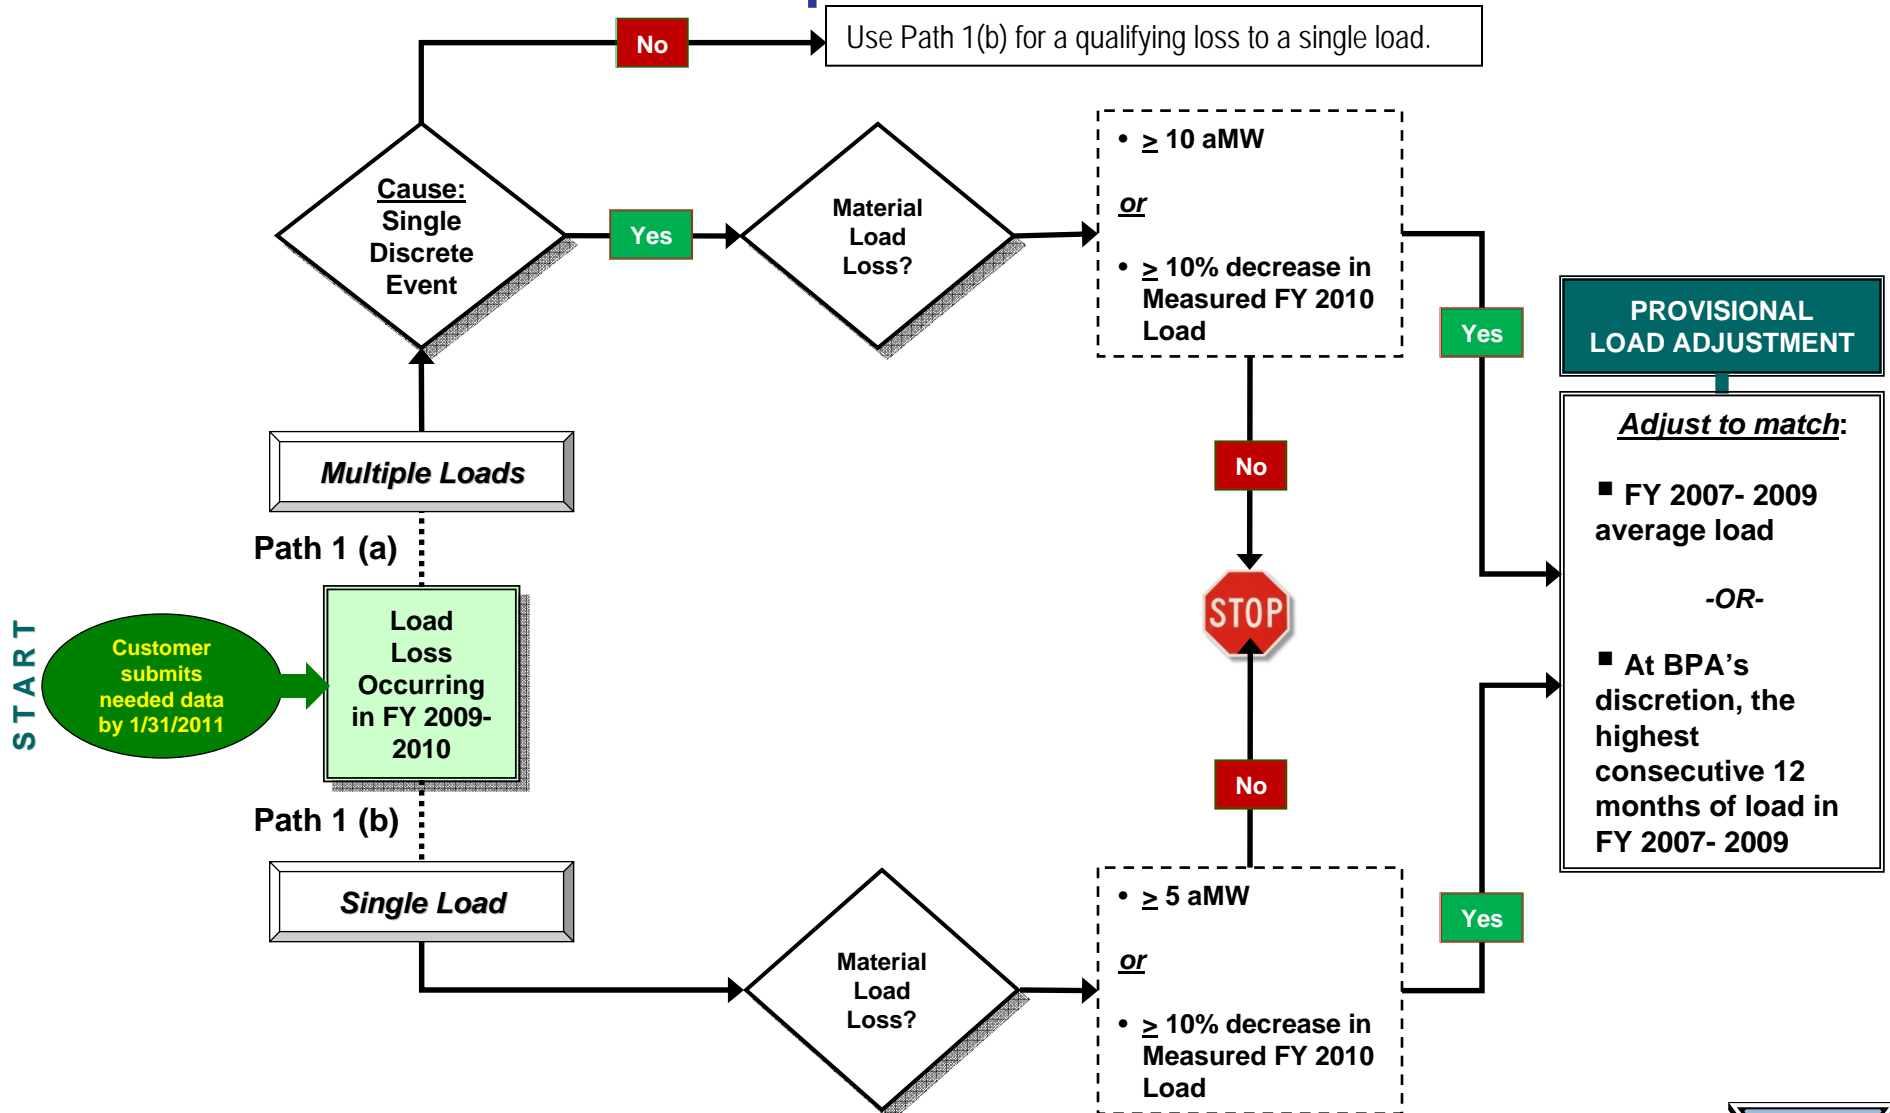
No

Use Path 1(b) for a qualifying loss to a single load.

Cause: Single Discrete Event

Yes

Material Load Loss?

• $\geq$ 10 aMW

or

• $\geq$ 10% decrease in Measured FY 2010 Load

Yes

PROVISIONAL LOAD ADJUSTMENT

Adjust to match:

▪ FY 2007- 2009 average load

-OR-

▪ At BPA's discretion, the highest consecutive 12 months of load in FY 2007- 2009

No

STOP

No

Multiple Loads

Path 1 (a)

START

Customer submits needed data by 1/31/2011

Load Loss Occurring in FY 2009-2010

Path 1 (b)

Single Load

Material Load Loss?

• $\geq$ 5 aMW

or

• $\geq$ 10% decrease in Measured FY 2010 Load

Yes